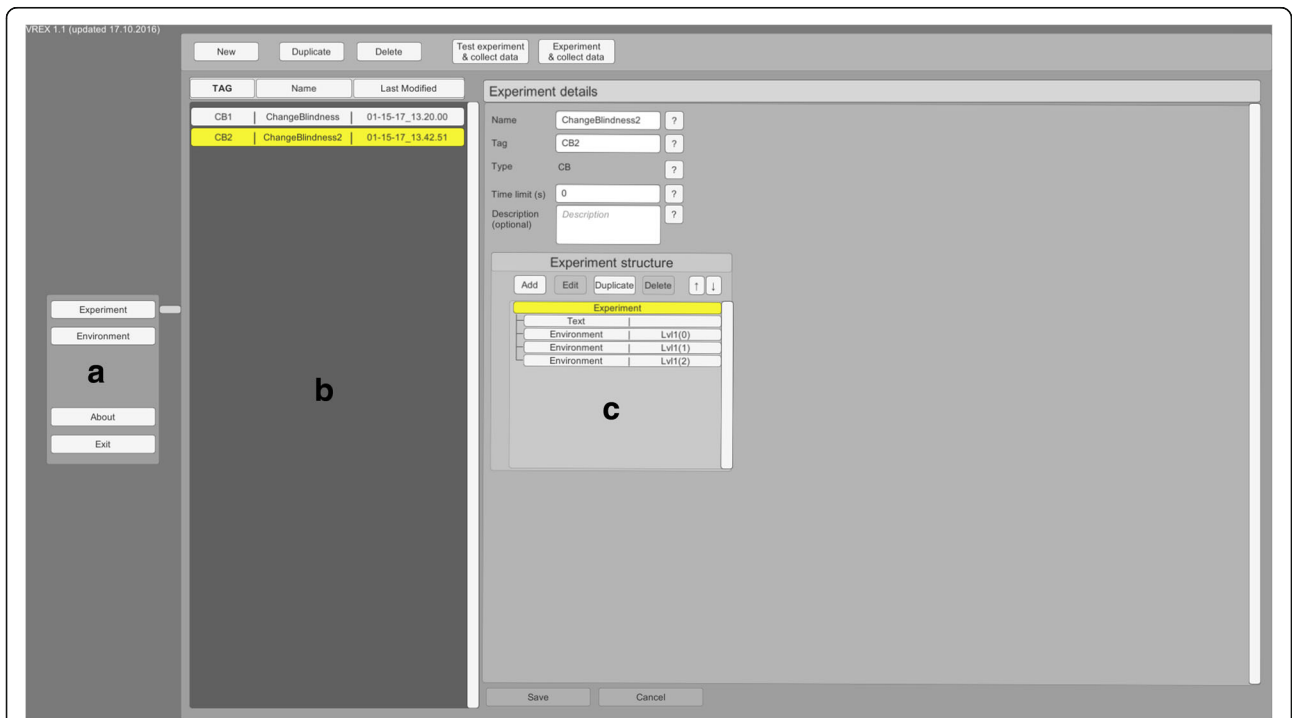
VREX 1.1 (updated 17.10.2016)

New Duplicate Delete Test experiment & collect data Experiment & collect data

| TAG | Name | Last Modified |
|---|---|---|
| CB1 | ChangeBlindness | 01-15-17_13.20.00 |
| CB2 | ChangeBlindness2 | 01-15-17_13.42.51 |

Experiment details

Name ChangeBlindness2 ?
Tag CB2 ?
Type CB ?
Time limit (s) 0 ?
Description (optional) Description ?

Experiment structure

Add Edit Duplicate Delete ↑ ↓

Experiment
Text |
Environment | Lvl1(0)
Environment | Lvl1(1)
Environment | Lvl1(2)

Experiment
Environment
a
About
Exit

b

c

Save Cancel